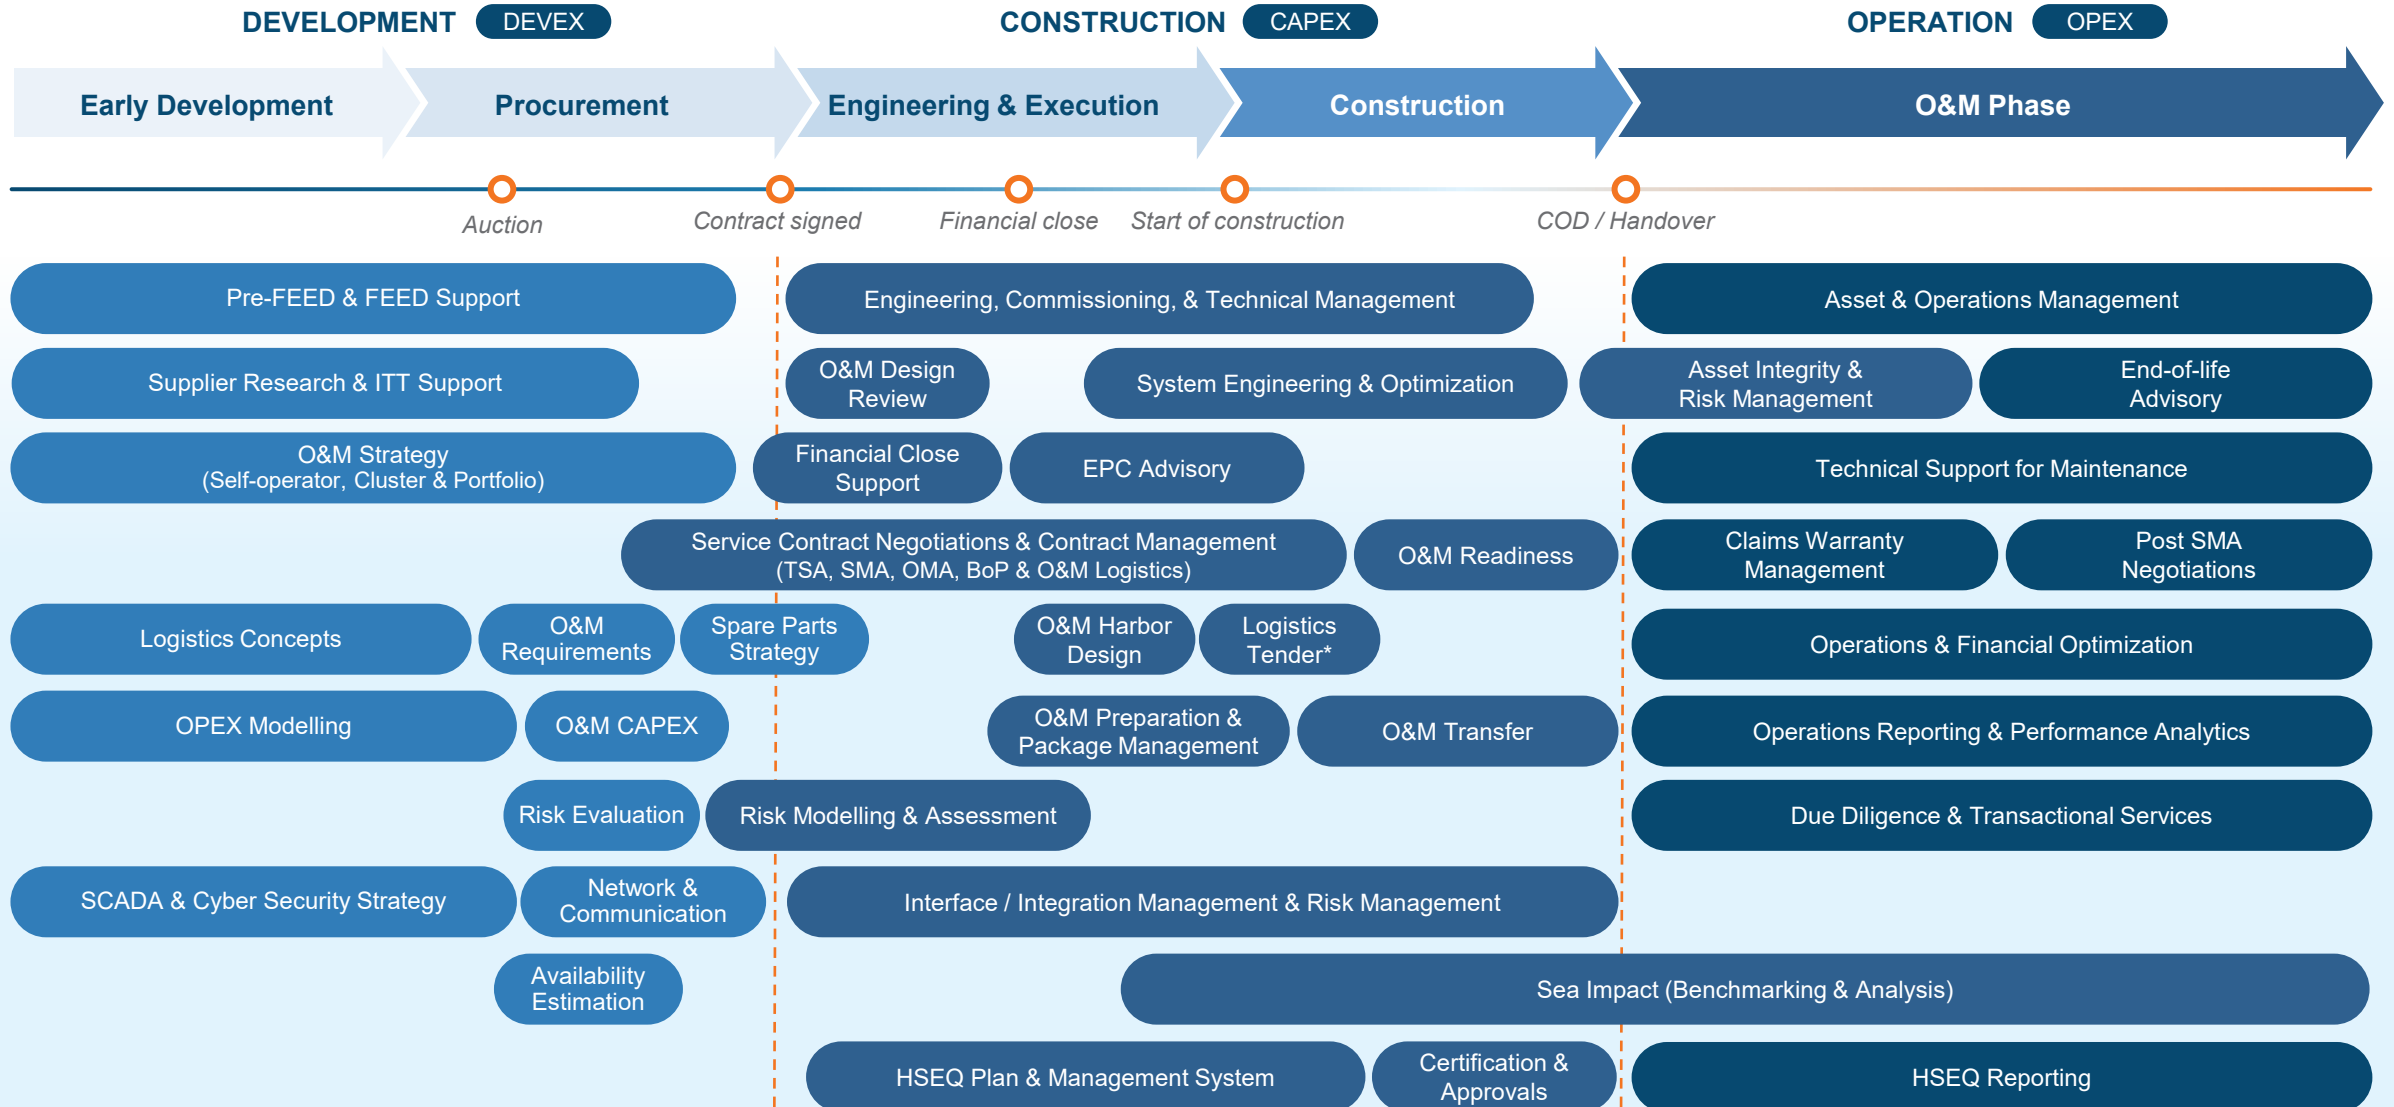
DEVELOPMENT DEVEX

CONSTRUCTION CAPEX

OPERATION OPEX

Early Development

Procurement

Engineering & Execution

Construction

O&M Phase

Auction

Contract signed

Financial close

Start of construction

COD / Handover

Pre-FEED & FEED Support

Engineering, Commissioning, & Technical Management

Asset & Operations Management

Supplier Research & ITT Support

O&M Design Review

System Engineering & Optimization

Asset Integrity & Risk Management

End-of-life Advisory

O&M Strategy (Self-operator, Cluster & Portfolio)

Financial Close Support

EPC Advisory

Technical Support for Maintenance

Service Contract Negotiations & Contract Management (TSA, SMA, OMA, BoP & O&M Logistics)

O&M Readiness

Claims Warranty Management

Post SMA Negotiations

Logistics Concepts

O&M Requirements

Spare Parts Strategy

O&M Harbor Design

Logistics Tender*

Operations & Financial Optimization

OPEX Modelling

O&M CAPEX

O&M Preparation & Package Management

O&M Transfer

Operations Reporting & Performance Analytics

Risk Evaluation

Risk Modelling & Assessment

Due Diligence & Transactional Services

SCADA & Cyber Security Strategy

Network & Communication

Interface / Integration Management & Risk Management

Availability Estimation

Sea Impact (Benchmarking & Analysis)

HSEQ Plan & Management System

Certification & Approvals

HSEQ Reporting